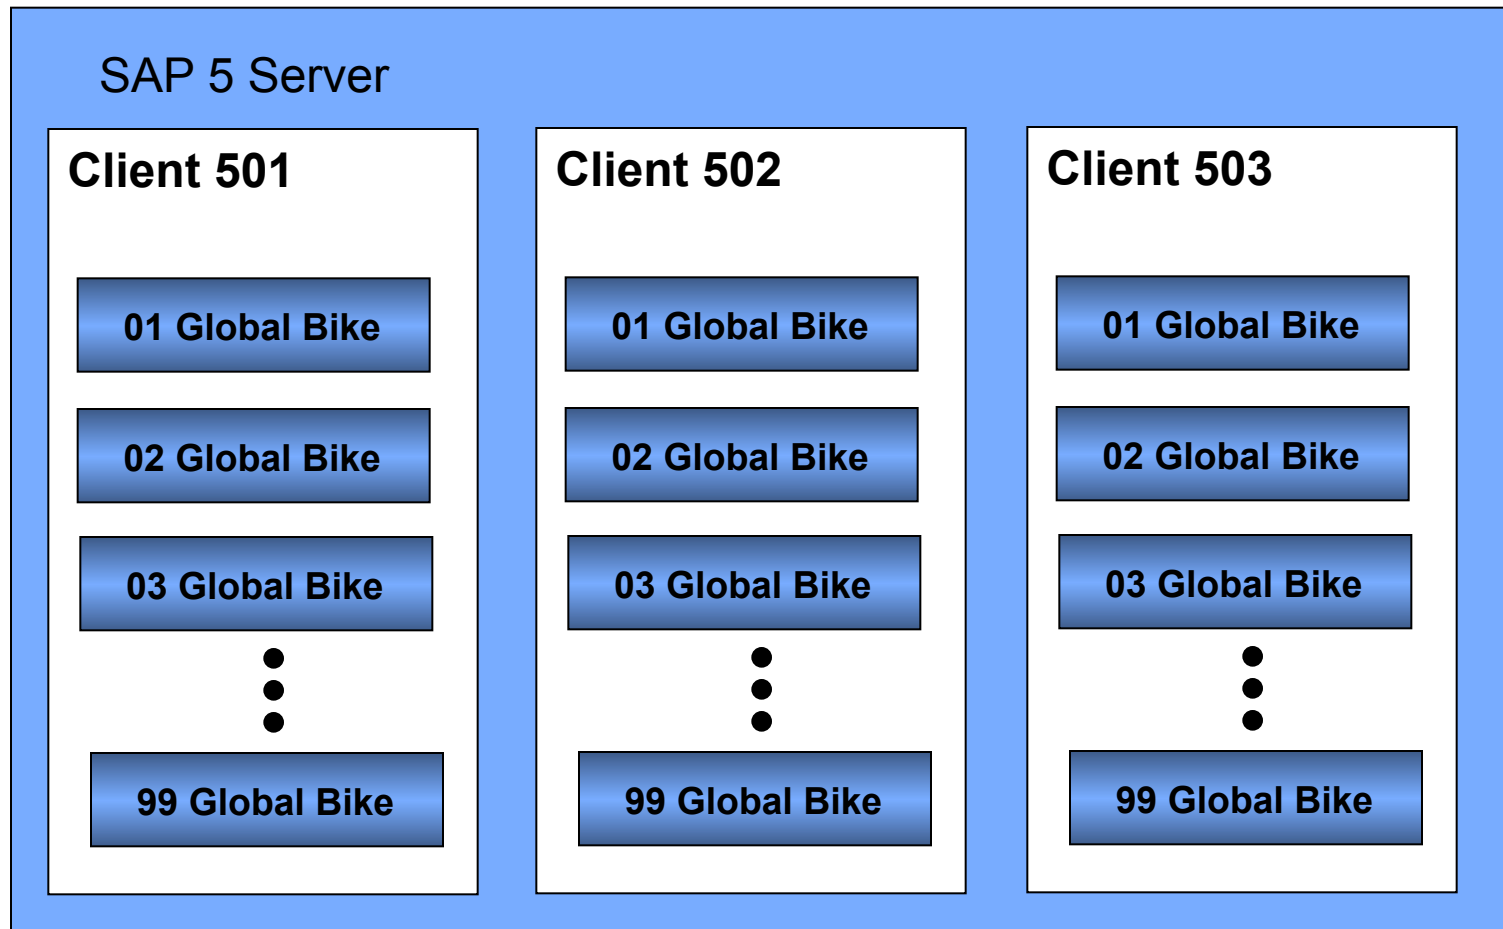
SAP 5 Server

Client 501

01 Global Bike

02 Global Bike

03 Global Bike

99 Global Bike

Client 502

01 Global Bike

02 Global Bike

03 Global Bike

99 Global Bike

Client 503

01 Global Bike

02 Global Bike

03 Global Bike

99 Global Bike